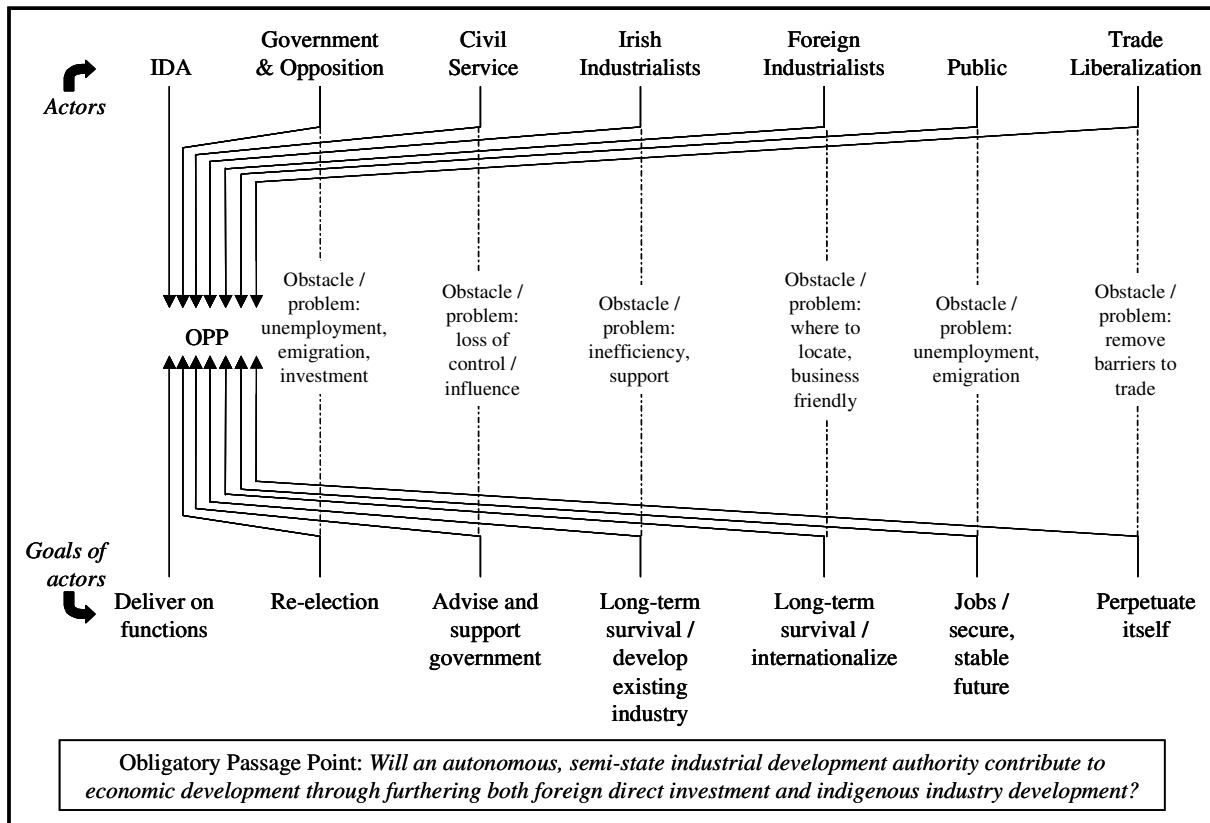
Actors

IDA

Government & Opposition

Civil Service

Irish Industrialists

Foreign Industrialists

Public

Trade Liberalization

OPP

Obstacle / problem: unemployment, emigration, investment

Obstacle / problem: loss of control / influence

Obstacle / problem: inefficiency, support

Obstacle / problem: where to locate, business friendly

Obstacle / problem: unemployment, emigration

Obstacle / problem: remove barriers to trade

Goals of actors

Deliver on functions

Re-election

Advise and support government

Long-term survival / develop existing industry

Long-term survival / internationalize

Jobs / secure, stable future

Perpetuate itself

Obligatory Passage Point: *Will an autonomous, semi-state industrial development authority contribute to economic development through furthering both foreign direct investment and indigenous industry development?*